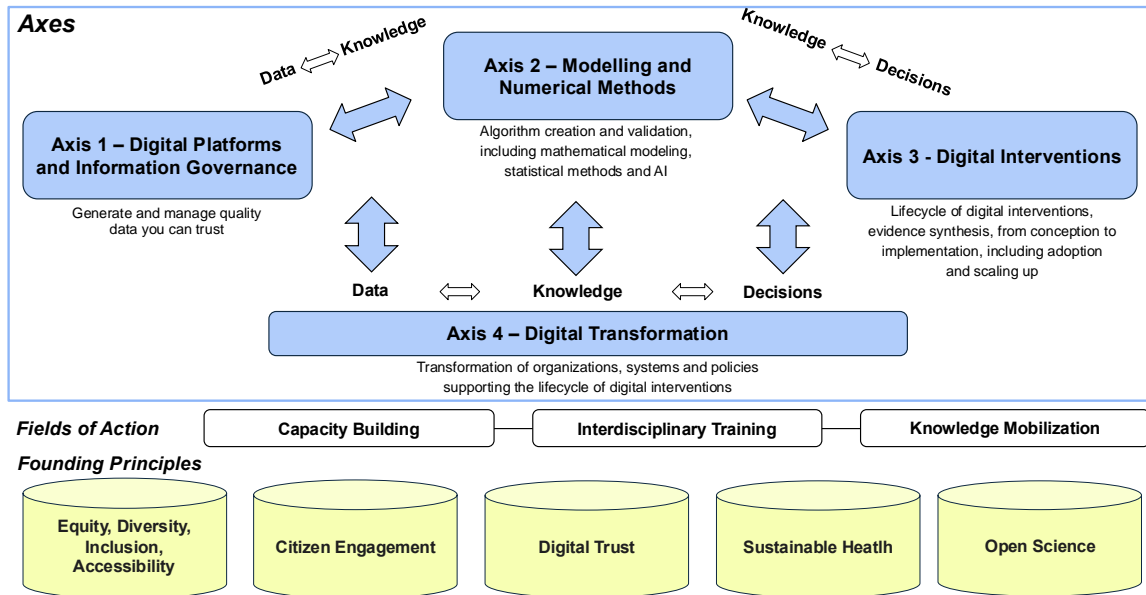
Axes

Data ⇔ Knowledge

Knowledge ⇔ Decisions

Axis 2 – Modelling and Numerical Methods

Algorithm creation and validation, including mathematical modeling, statistical methods and AI

Axis 1 – Digital Platforms and Information Governance

Generate and manage quality data you can trust

Axis 3 - Digital Interventions

Lifecycle of digital interventions, evidence synthesis, from conception to implementation, including adoption and scaling up

Data ⇔ Knowledge ⇔ Decisions

Axis 4 – Digital Transformation

Transformation of organizations, systems and policies supporting the lifecycle of digital interventions

Fields of Action

Capacity Building

Interdisciplinary Training

Knowledge Mobilization

Founding Principles

Equity, Diversity, Inclusion, Accessibility

Citizen Engagement

Digital Trust

Sustainable Heatlh

Open Science